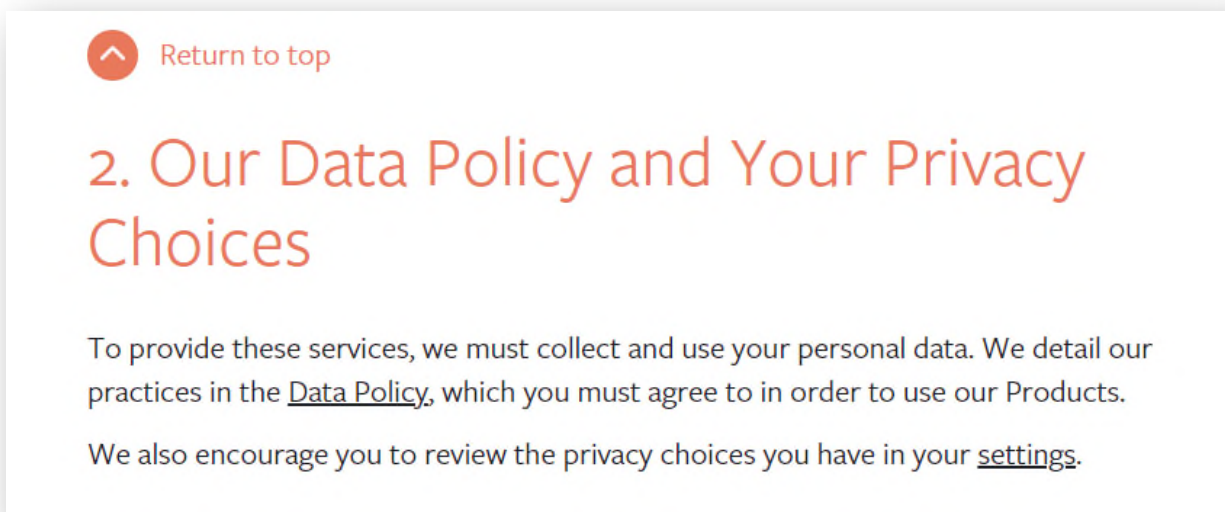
Return to top

2. Our Data Policy and Your Privacy Choices

To provide these services, we must collect and use your personal data. We detail our practices in the Data Policy, which you must agree to in order to use our Products.

We also encourage you to review the privacy choices you have in your settings.